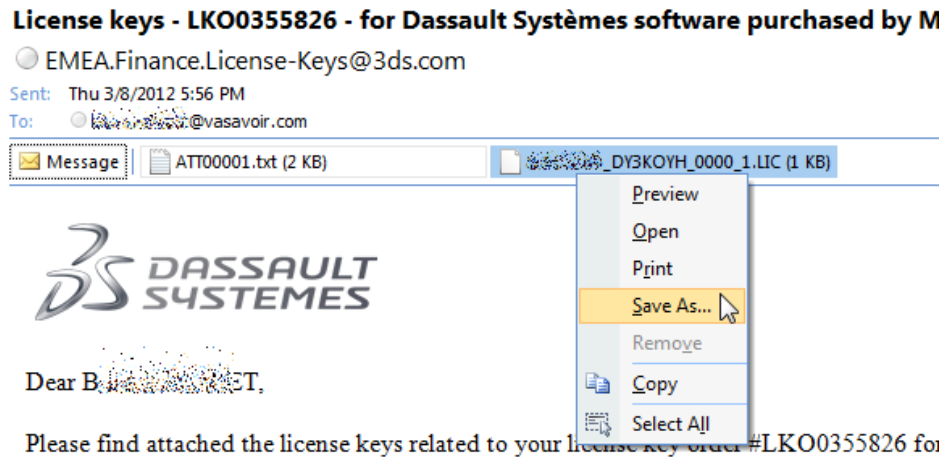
License keys - LKO0355826 - for Dassault Systèmes software purchased by M

EMEA.Finance.License-Keys@3ds.com

Sent: Thu 3/8/2012 5:56 PM

To: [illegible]@vasavoir.com

Message | ATT00001.txt (2 KB) | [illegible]_DY3KOYH_0000_1.LIC (1 KB)

Preview
Open
Print
Save As...
Remove
Copy
Select All

DASSAULT SYSTEMES

Dear B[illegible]ET,

Please find attached the license keys related to your license key order #LKO0355826 fo